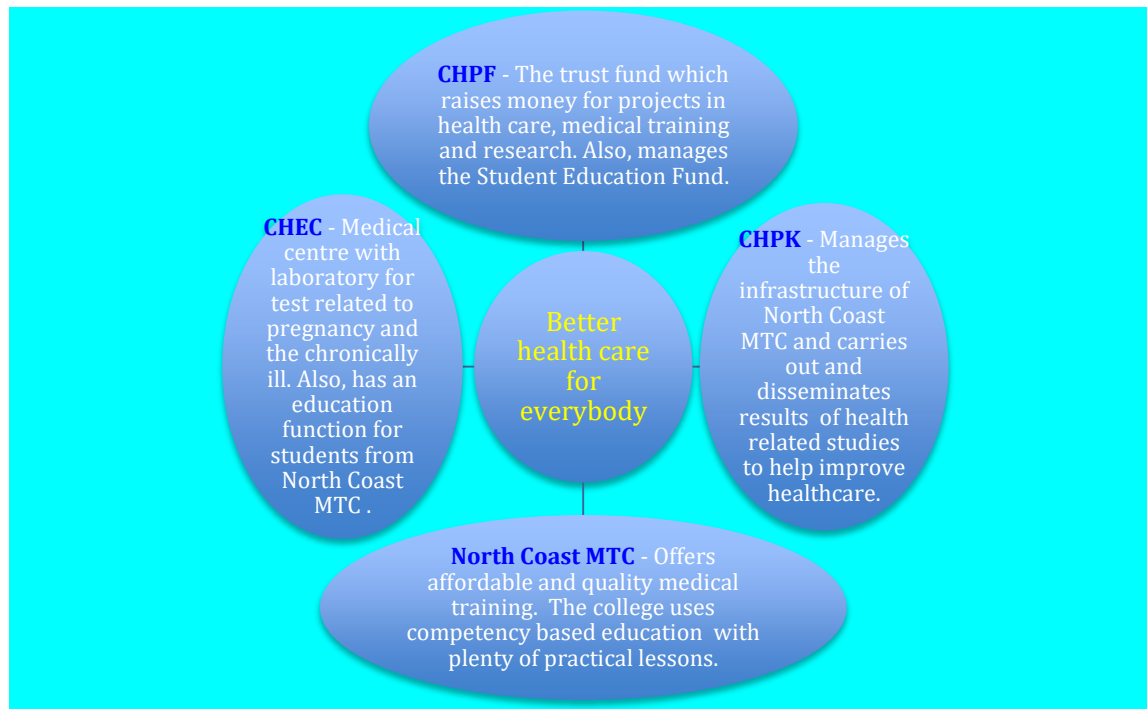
CHPF - The trust fund which raises money for projects in health care, medical training and research. Also, manages the Student Education Fund.

CHEC - Medical centre with laboratory for test related to pregnancy and the chronically ill. Also, has an education function for students from North Coast MTC .

Better health care for everybody

CHPK - Manages the infrastructure of North Coast MTC and carries out and disseminates results of health related studies to help improve healthcare.

North Coast MTC - Offers affordable and quality medical training. The college uses competency based education with plenty of practical lessons.